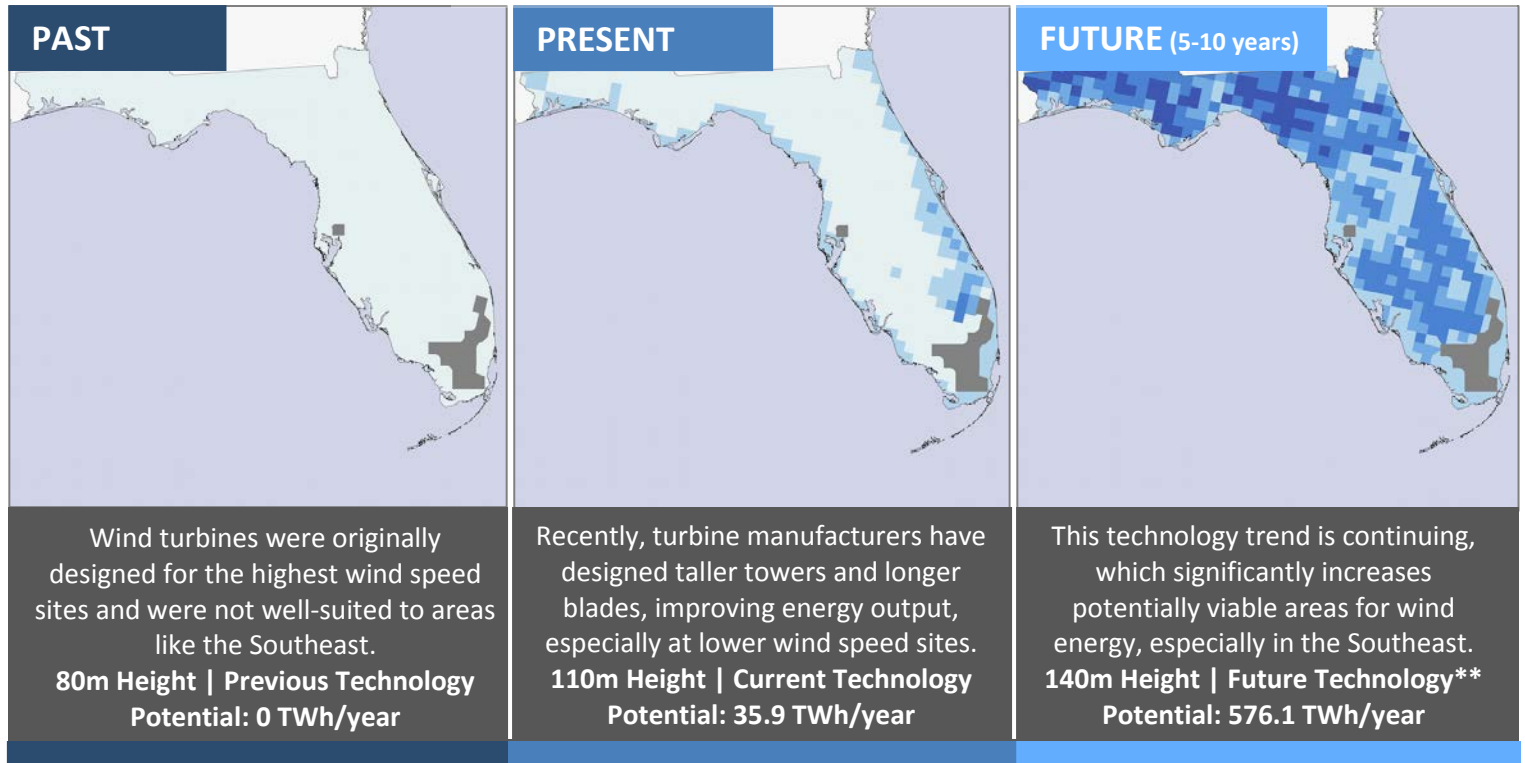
PAST

Wind turbines were originally designed for the highest wind speed sites and were not well-suited to areas like the Southeast.
80m Height | Previous Technology
Potential: 0 TWh/year

PRESENT

Recently, turbine manufacturers have designed taller towers and longer blades, improving energy output, especially at lower wind speed sites.
110m Height | Current Technology
Potential: 35.9 TWh/year

FUTURE (5-10 years)

This technology trend is continuing, which significantly increases potentially viable areas for wind energy, especially in the Southeast.
140m Height | Future Technology**
Potential: 576.1 TWh/year